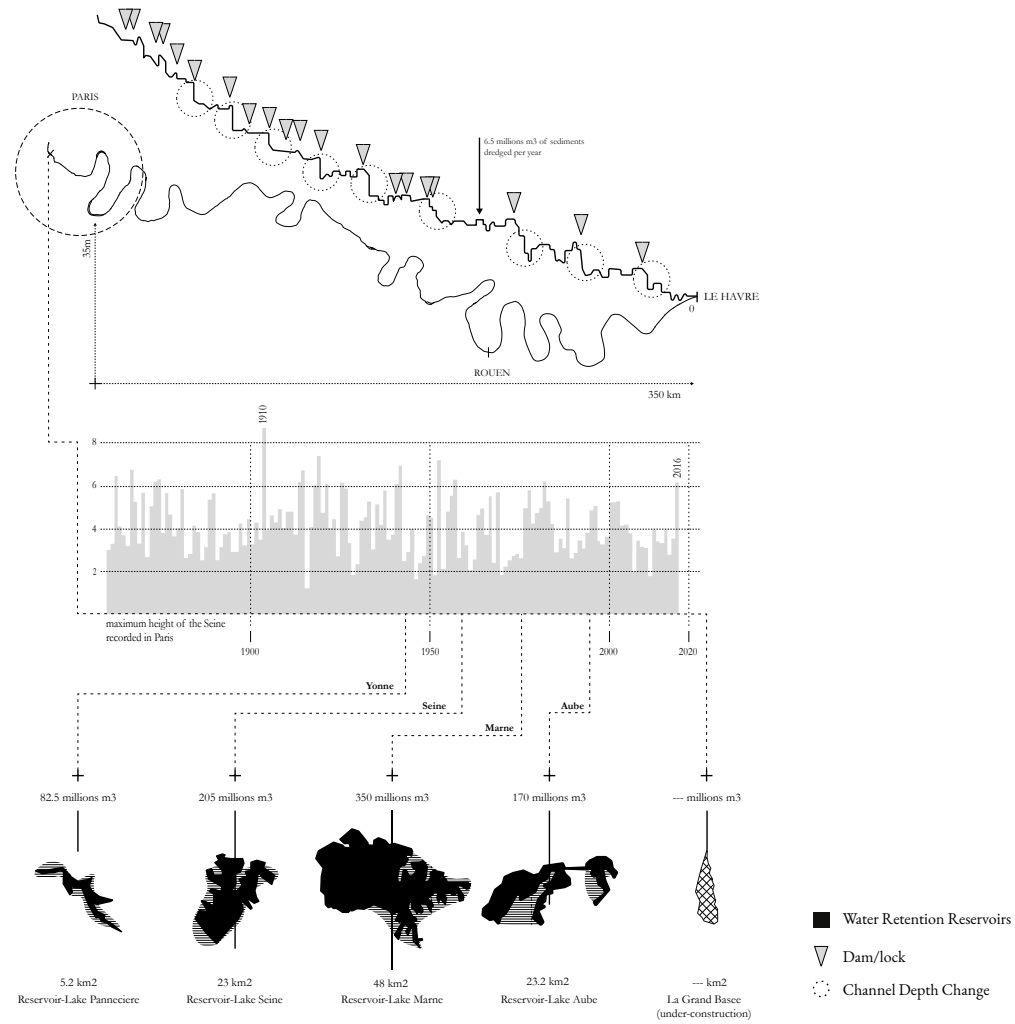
PARIS

6.5 millions m3 of sediments dredged per year

35m

LE HAVRE

0

ROUEN

350 km

1910

2016

8

6

4

2

maximum height of the Seine recorded in Paris

1900

1950

2000

2020

Yonne

Seine

Marne

Aube

82.5 millions m3

205 millions m3

350 millions m3

170 millions m3

--- millions m3

5.2 km2
Reservoir-Lake Panneciere

23 km2
Reservoir-Lake Seine

48 km2
Reservoir-Lake Marne

23.2 km2
Reservoir-Lake Aube

--- km2
La Grand Basee
(under-construction)

Water Retention Reservoirs

Dam/lock

Channel Depth Change